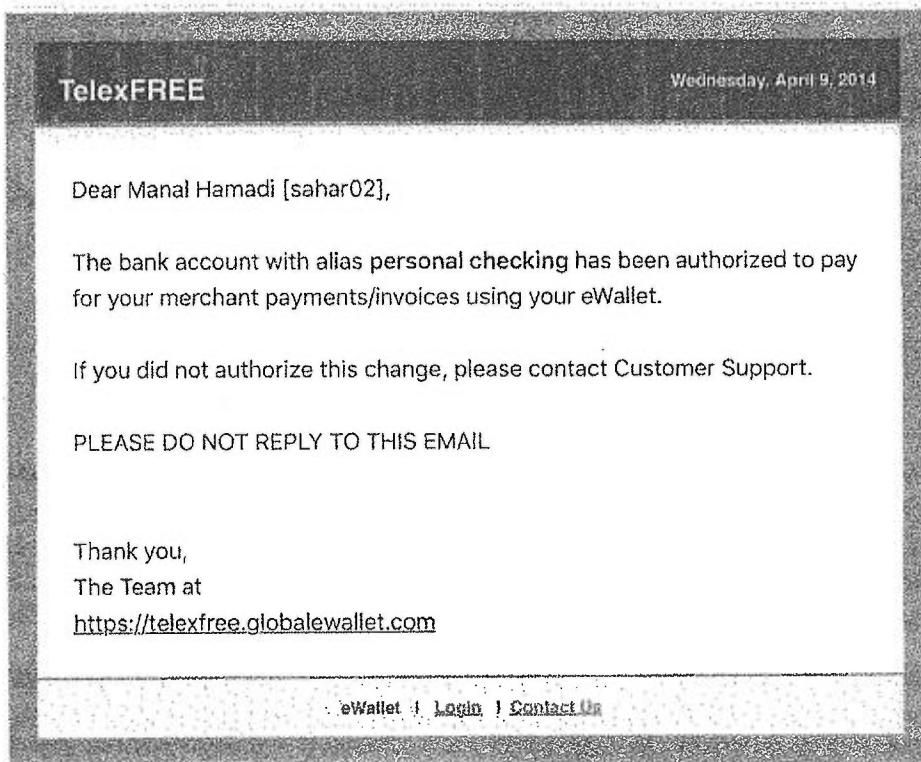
TelexFREE

Wednesday, April 9, 2014

Dear Manal Hamadi [sahar02],

The bank account with alias personal checking has been authorized to pay for your merchant payments/invoices using your eWallet.

If you did not authorize this change, please contact Customer Support.

PLEASE DO NOT REPLY TO THIS EMAIL

Thank you,
The Team at
https://telexfree.globalewallet.com

eWallet | Login | Contact Us